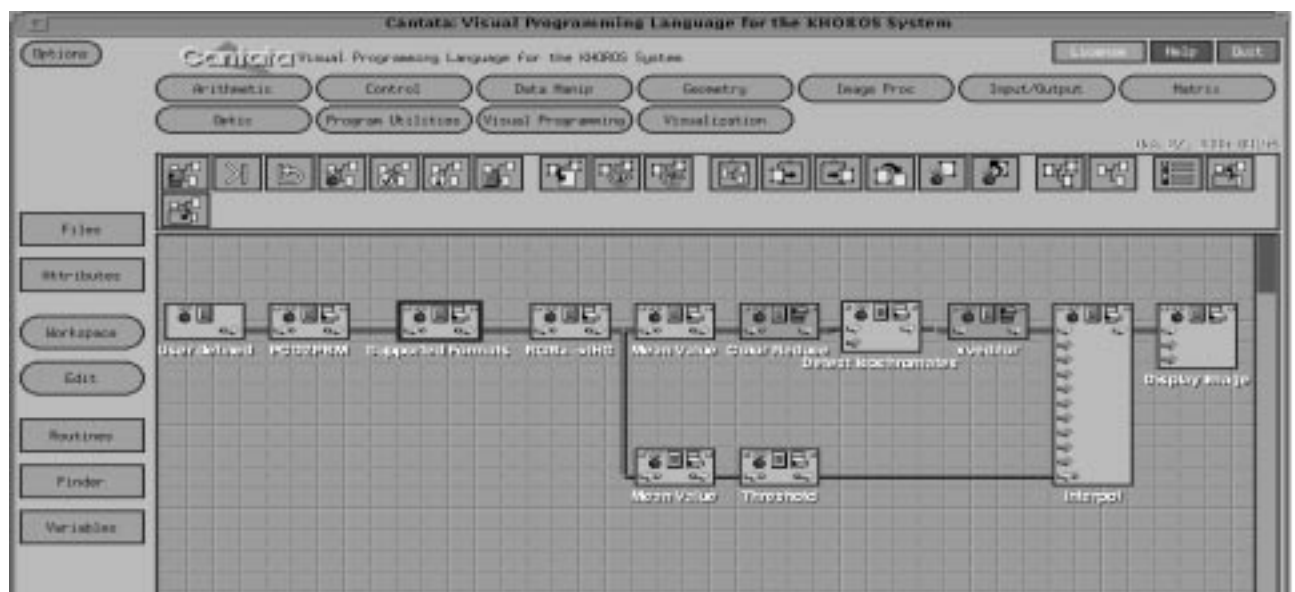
Cantata: Visual Programming Language for the KHOROS System

Options

Cantata Visual Programming Language for the KHOROS System

License Help Quit

Arithmetic Control Data Manip Geometry Image Proc Input/Output Matrix

Retic Program Utilities Visual Programming Visualization

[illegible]

Files

Attributes

Workspace

Edit

Routines

Finder

Variables

User defined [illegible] Supported Formats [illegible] Mean Value Clear Medians Detect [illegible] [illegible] Display Image

Mean Value Threshold Interpol